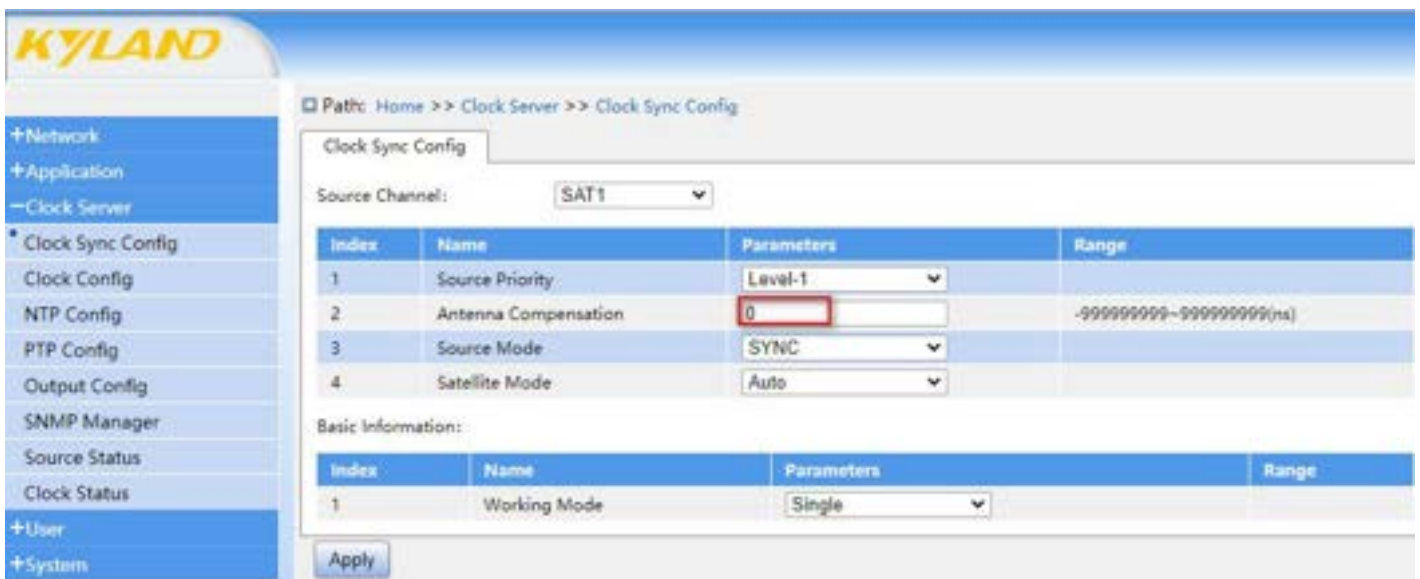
KYLAND

+Network
+Application
−Clock Server
Clock Sync Config
Clock Config
NTP Config
PTP Config
Output Config
SNMP Manager
Source Status
Clock Status
+User
+System

Path: Home >> Clock Server >> Clock Sync Config

Clock Sync Config

Source Channel: SAT1

| Index | Name | Parameters | Range |
|---|---|---|---|
| 1 | Source Priority | Level-1 | |
| 2 | Antenna Compensation | 0 | -999999999~999999999(ns) |
| 3 | Source Mode | SYNC | |
| 4 | Satellite Mode | Auto | |

Basic Information:

| Index | Name | Parameters | Range |
|---|---|---|---|
| 1 | Working Mode | Single | |

Apply